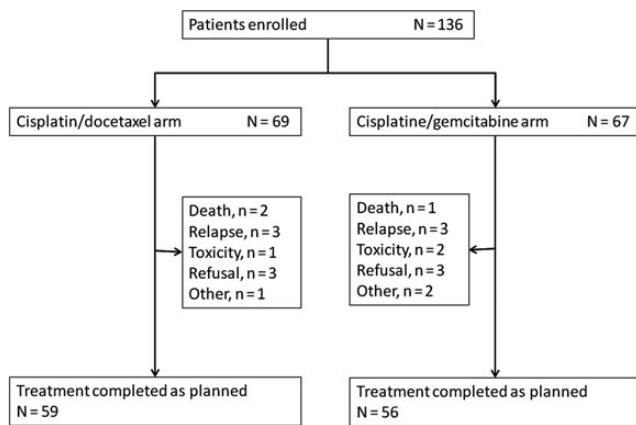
Patients enrolled N = 136

Cisplatin/docetaxel arm N = 69

Cisplatine/gemcitabine arm N = 67

Death, n = 2
Relapse, n = 3
Toxicity, n = 1
Refusal, n = 3
Other, n = 1

Death, n = 1
Relapse, n = 3
Toxicity, n = 2
Refusal, n = 3
Other, n = 2

Treatment completed as planned
N = 59

Treatment completed as planned
N = 56